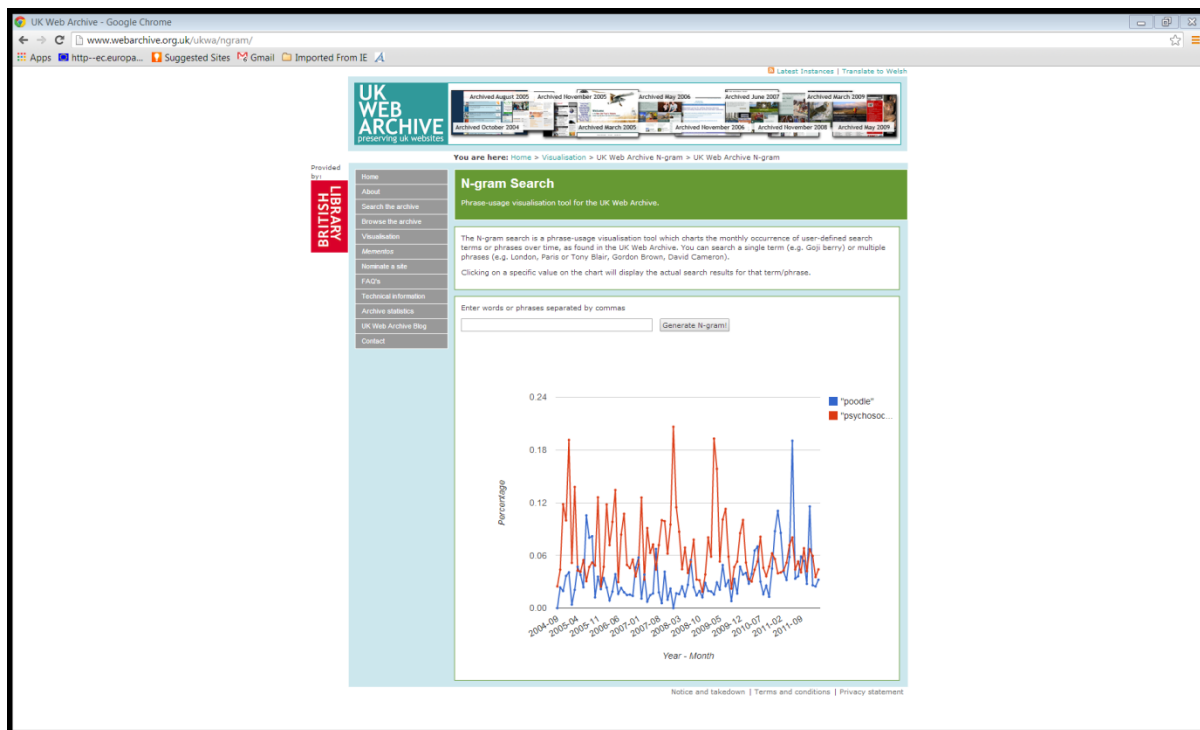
UK Web Archive - Google Chrome

www.webarchive.org.uk/ukwa/ngram/

Apps | http--ec.europa... | Suggested Sites | Gmail | Imported From IE

Latest Instances | Translate to Welsh

UK WEB ARCHIVE preserving uk websites

Archived August 2005 | Archived November 2005 | Archived May 2006 | Archived June 2007 | Archived March 2009 | Archived October 2004 | Archived March 2005 | Archived November 2006 | Archived November 2008 | Archived May 2009

You are here: Home > Visualisation > UK Web Archive N-gram > UK Web Archive N-gram

Provided by: BRITISH LIBRARY

Home
About
Search the archive
Browse the archive
Visualisation
Mementos
Nominate a site
FAQ's
Technical information
Archive statistics
UK Web Archive Blog
Contact

N-gram Search

Phrase-usage visualisation tool for the UK Web Archive.

The N-gram search is a phrase-usage visualisation tool which charts the monthly occurrence of user-defined search terms or phrases over time, as found in the UK Web Archive. You can search a single term (e.g. Goji berry) or multiple phrases (e.g. London, Paris or Tony Blair, Gordon Brown, David Cameron).

Clicking on a specific value on the chart will display the actual search results for that term/phrase.

Enter words or phrases separated by commas

Generate N-gram!

"poodle"
"psychosoc...

0.24
0.18
0.12
0.06
0.00

Percentage

2004-09 2005-04 2005-11 2006-06 2007-01 2007-08 2008-03 2008-10 2009-05 2009-12 2010-07 2011-02 2011-09

Year - Month

Notice and takedown | Terms and conditions | Privacy statement